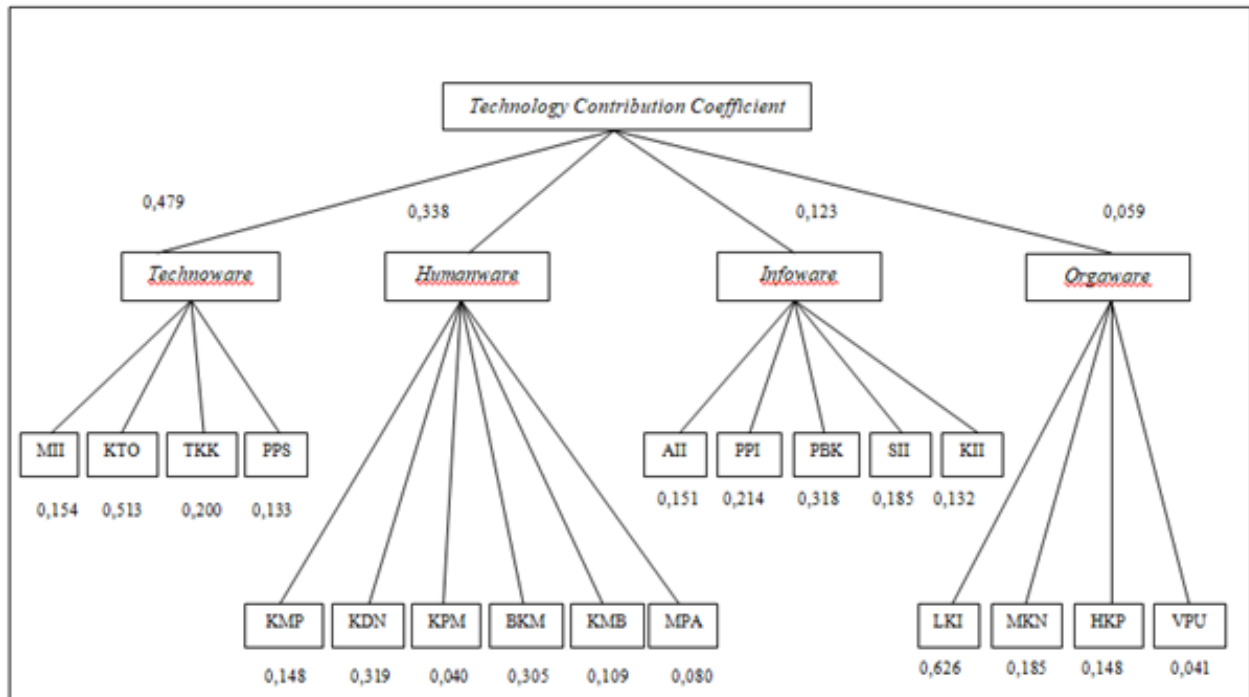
Technology Contribution Coefficient

0,479

0,338

0,123

0,059

Technoware

Humanware

Infoware

Orgaware

MII

KTO

TKK

PPS

0,154

0,513

0,200

0,133

AII

PPI

PBK

SII

KII

0,151

0,214

0,318

0,185

0,132

KMP

KDN

KPM

BKM

KMB

MPA

0,148

0,319

0,040

0,305

0,109

0,080

LKI

MKN

HKP

VPU

0,626

0,185

0,148

0,041